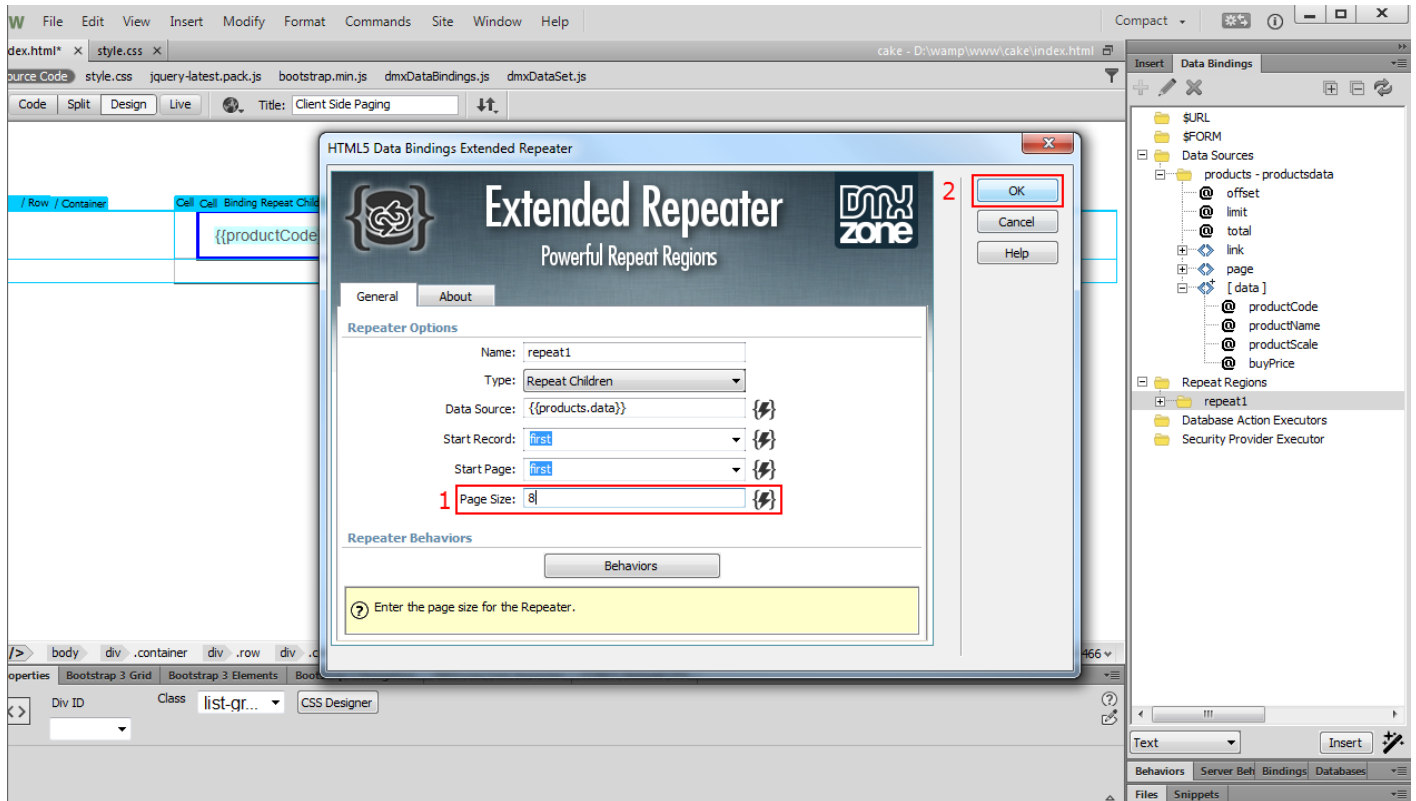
W File Edit View Insert Modify Format Commands Site Window Help

Compact

dex.html* × style.css ×

cake - D:\wamp\www\cake\index.html

ource Code style.css jquery-latest.pack.js bootstrap.min.js dmxDataBindings.js dmxDataSet.js

Code Split Design Live Title: Client Side Paging

/ Row / Container

Cell Cell Binding Repeat Child

{{productCode

HTML5 Data Bindings Extended Repeater

Extended Repeater

Powerful Repeat Regions

DMX zone

General About

Repeater Options

Name: repeat1

Type: Repeat Children

Data Source: {{products.data}}

Start Record: first

Start Page: first

1 Page Size: 8

Repeater Behaviors

Behaviors

Enter the page size for the Repeater.

2 OK

Cancel

Help

Insert Data Bindings

$URL
$FORM
Data Sources
products - productsdata
offset
limit
total
link
page
[ data ]
productCode
productName
productScale
buyPrice
Repeat Regions
repeat1
Database Action Executors
Security Provider Executor

body div .container div .row div

466

operties Bootstrap 3 Grid Bootstrap 3 Elements Boot

Div ID

Class list-gr...

CSS Designer

Text

Insert

Behaviors Server Beh Bindings Databases

Files Snippets